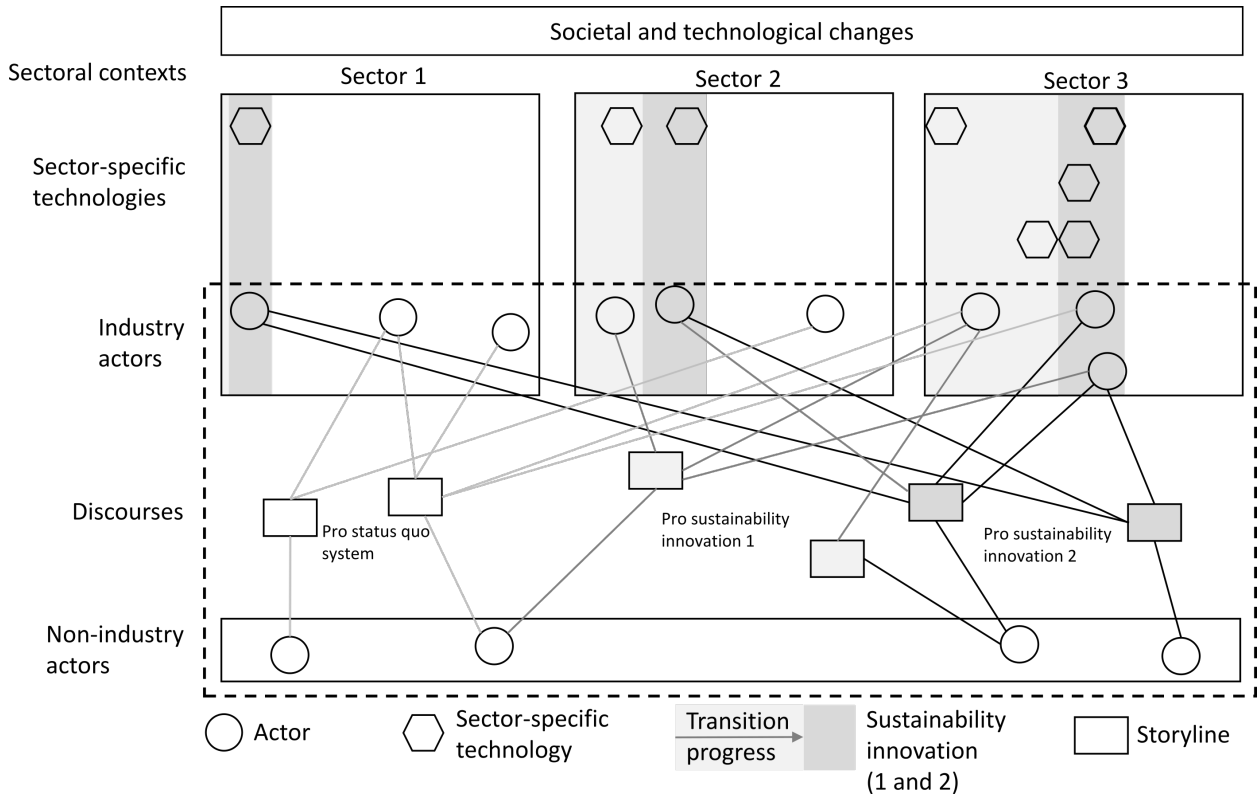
Societal and technological changes

Sectoral contexts

Sector 1

Sector 2

Sector 3

Sector-specific technologies

Industry actors

Discourses

Pro status quo system

Pro sustainability innovation 1

Pro sustainability innovation 2

Non-industry actors

Actor

Sector-specific technology

Transition progress

Sustainability innovation (1 and 2)

Storyline